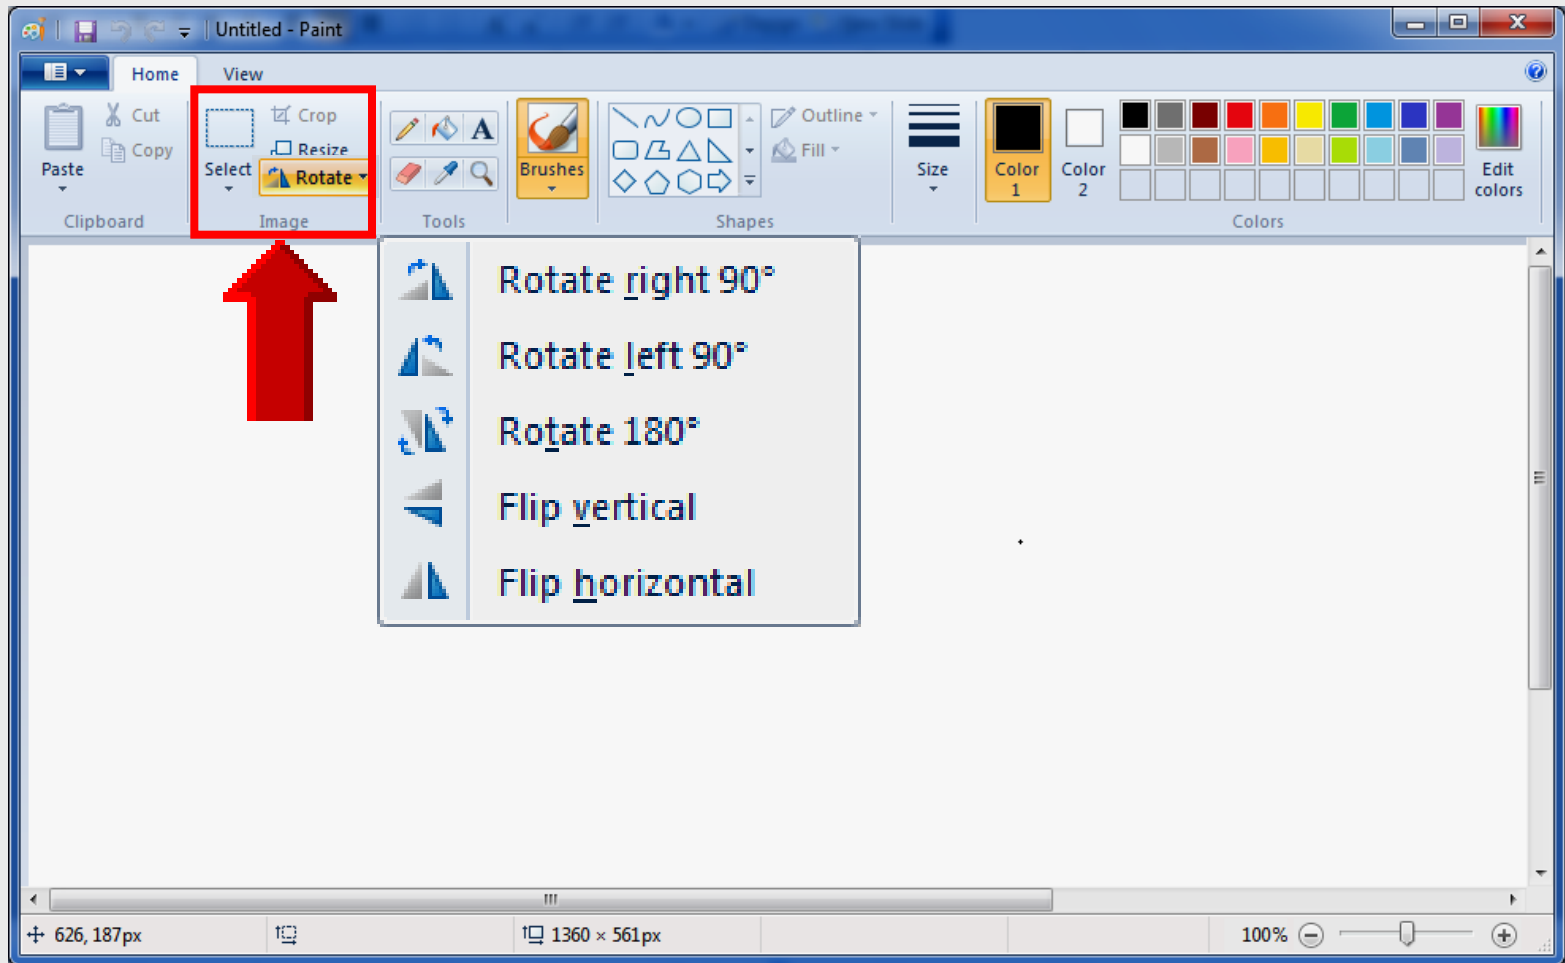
Untitled - Paint

Home View

Paste Cut Copy Clipboard

Select Crop Resize Rotate Image

Tools

Brushes

Outline Fill Shapes

Size

Color 1 Color 2

Edit colors

Colors

Rotate right 90°

Rotate left 90°

Rotate 180°

Flip vertical

Flip horizontal

626, 187px

1360 × 561px

100%